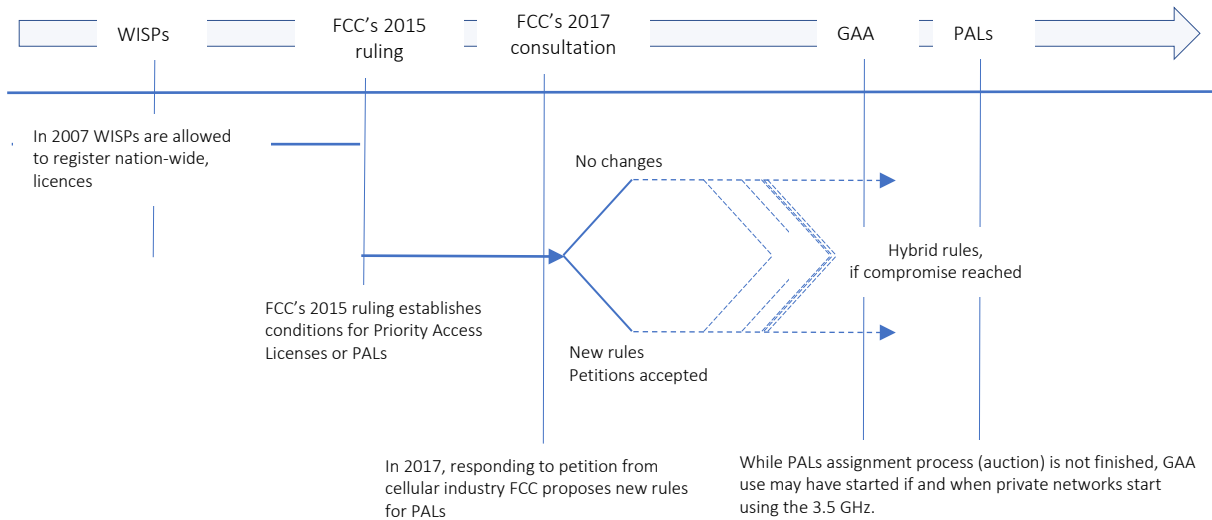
WISPs

FCC's 2015 ruling

FCC's 2017 consultation

GAA

PALs

In 2007 WISPs are allowed to register nation-wide, licences

No changes

Hybrid rules, if compromise reached

FCC's 2015 ruling establishes conditions for Priority Access Licenses or PALs

New rules
Petitions accepted

In 2017, responding to petition from cellular industry FCC proposes new rules for PALs

While PALs assignment process (auction) is not finished, GAA use may have started if and when private networks start using the 3.5 GHz.